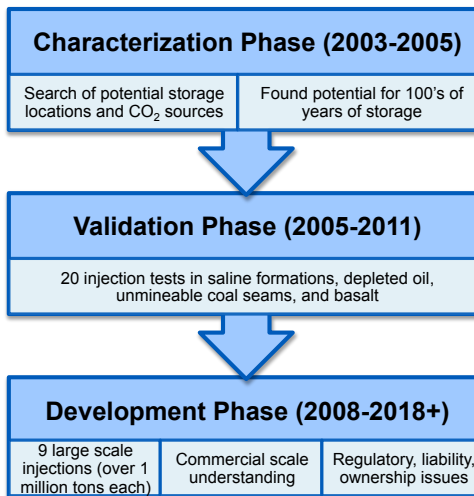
Characterization Phase (2003-2005)

Search of potential storage locations and $CO_2$ sources

Found potential for 100's of years of storage

Validation Phase (2005-2011)

20 injection tests in saline formations, depleted oil, unmineable coal seams, and basalt

Development Phase (2008-2018+)

9 large scale injections (over 1 million tons each)

Commercial scale understanding

Regulatory, liability, ownership issues